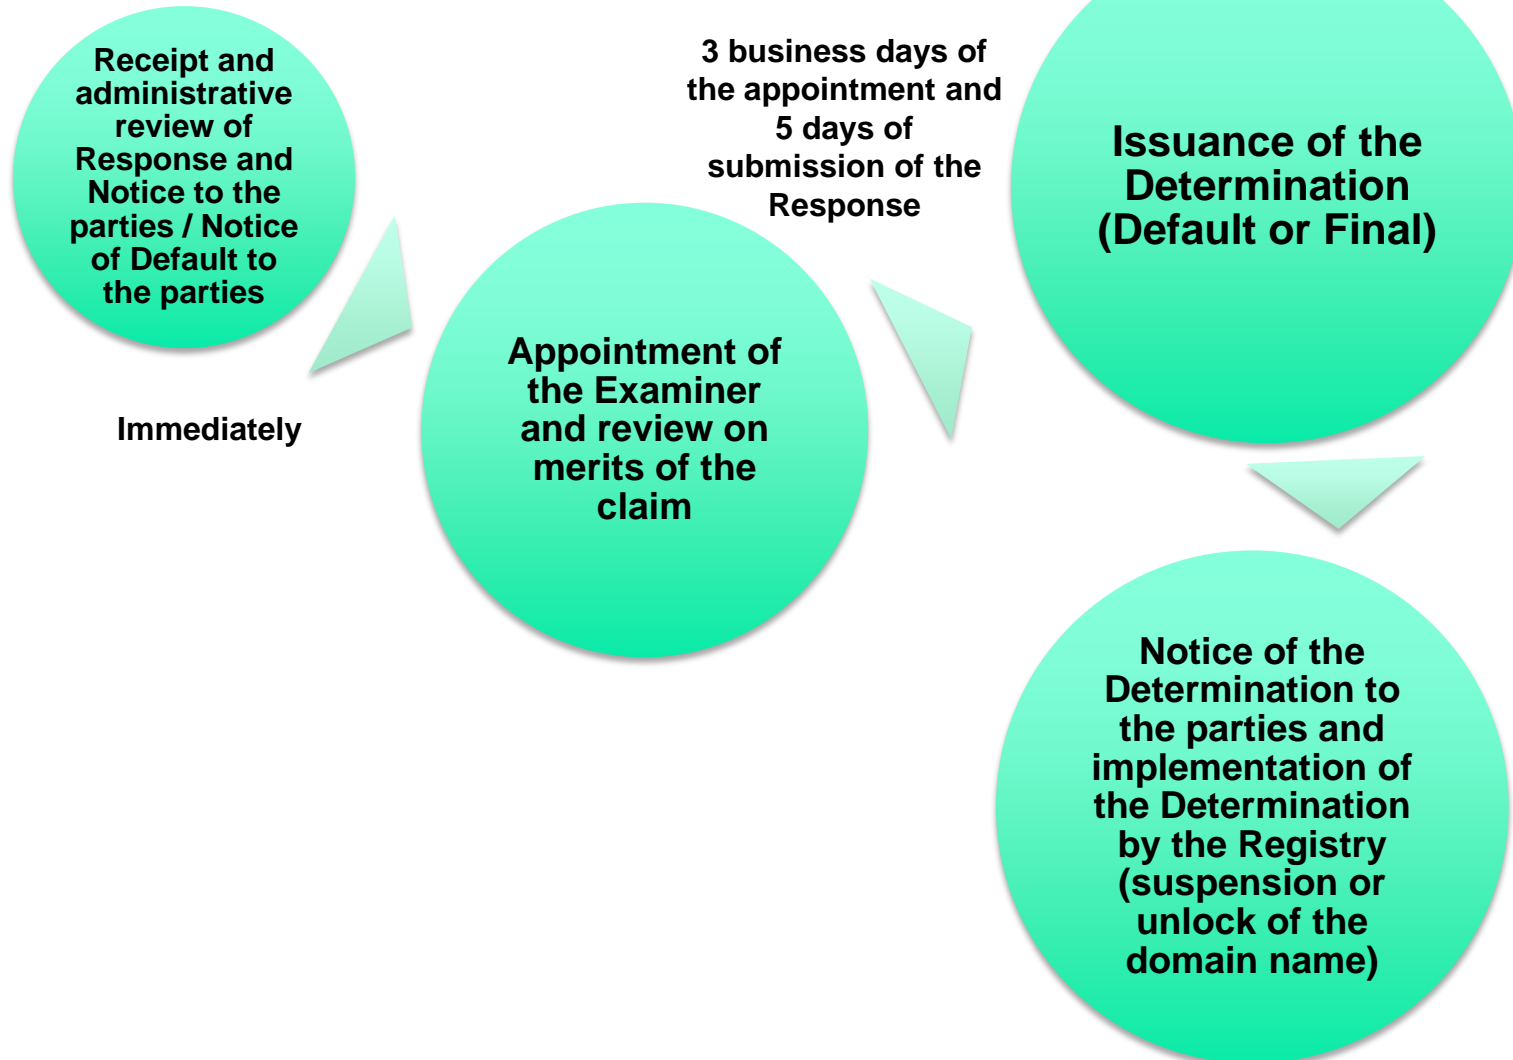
Receipt and administrative review of Response and Notice to the parties / Notice of Default to the parties

Immediately

Appointment of the Examiner and review on merits of the claim

3 business days of the appointment and 5 days of submission of the Response

Issuance of the Determination (Default or Final)

Notice of the Determination to the parties and implementation of the Determination by the Registry (suspension or unlock of the domain name)